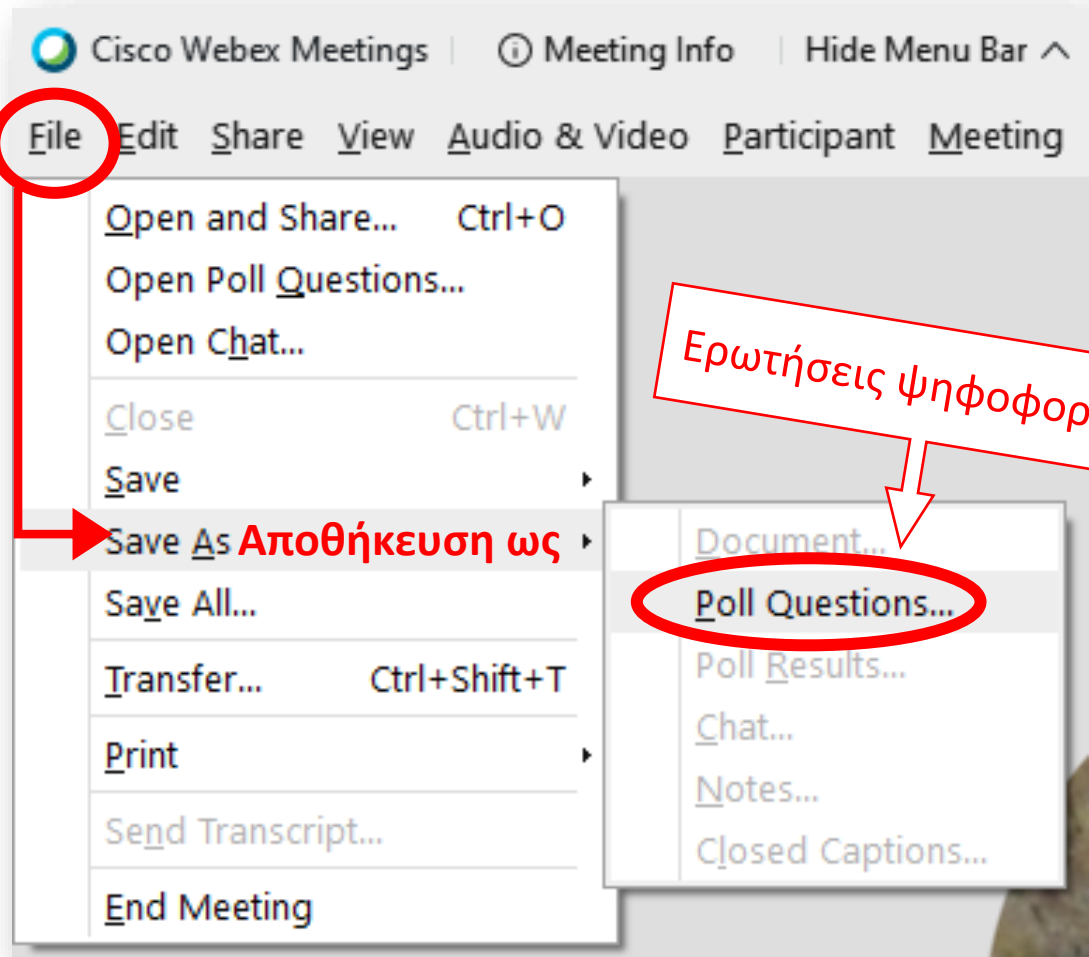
Cisco Webex Meetings | Meeting Info | Hide Menu Bar

File Edit Share View Audio & Video Participant Meeting

Open and Share... Ctrl+O
Open Poll Questions...
Open Chat...
Close Ctrl+W
Save
Save As Αποθήκευση ως
Save All...
Transfer... Ctrl+Shift+T
Print
Send Transcript...
End Meeting

Ερωτήσεις ψηφοφορ

Document...
Poll Questions...
Poll Results...
Chat...
Notes...
Closed Captions...